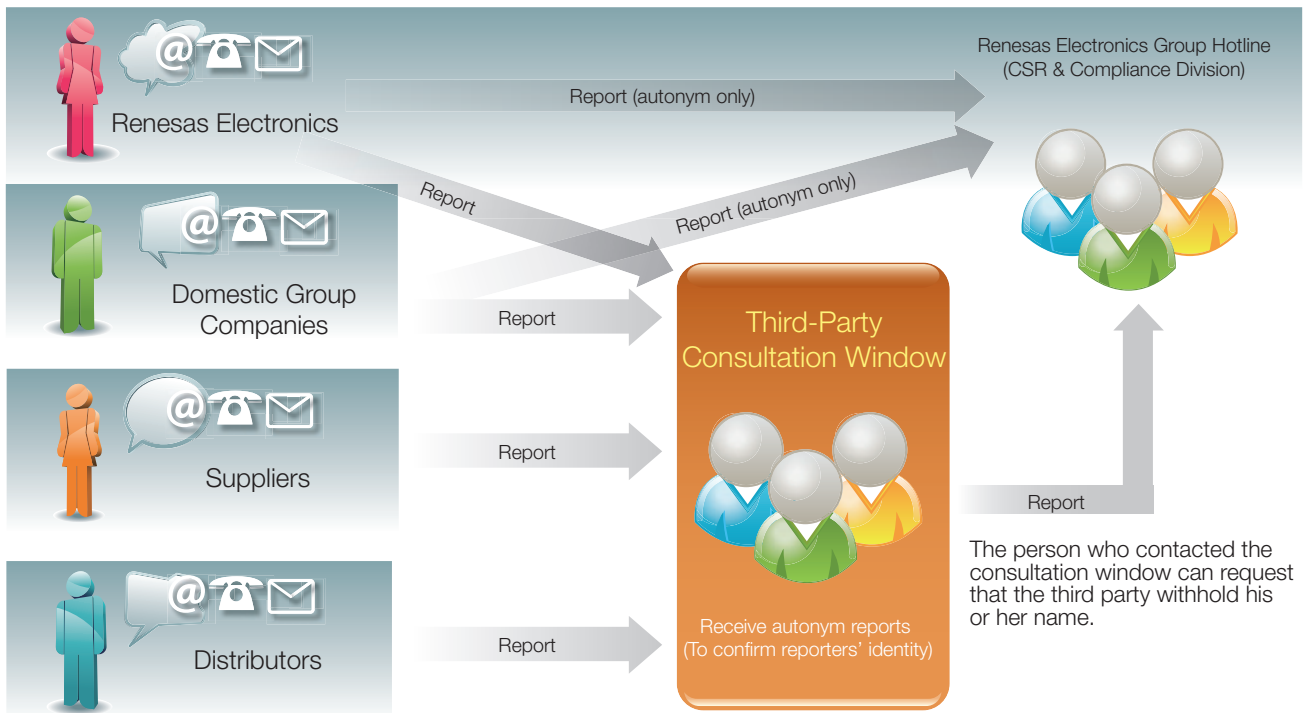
@

Renesas Electronics

Report (autonym only)

Renesas Electronics Group Hotline (CSR & Compliance Division)

Report

Report (autonym only)

@

Domestic Group Companies

Report

Third-Party Consultation Window

@

Suppliers

Report

Report

The person who contacted the consultation window can request that the third party withhold his or her name.

@

Distributors

Report

Receive autonym reports (To confirm reporters' identity)